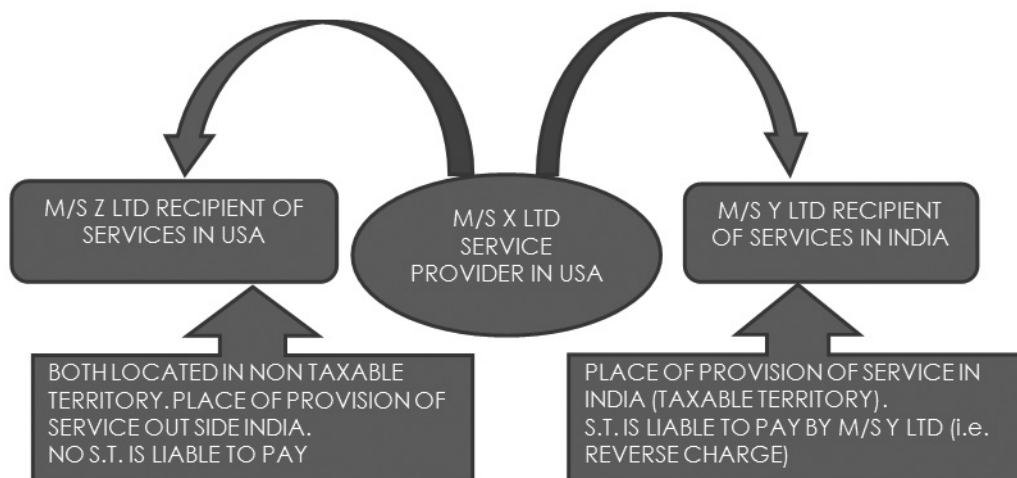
M/S Z LTD RECIPIENT OF SERVICES IN USA

M/S X LTD SERVICE PROVIDER IN USA

M/S Y LTD RECIPIENT OF SERVICES IN INDIA

BOTH LOCATED IN NON TAXABLE TERRITORY. PLACE OF PROVISION OF SERVICE OUT SIDE INDIA. NO S.T. IS LIABLE TO PAY

PLACE OF PROVISION OF SERVICE IN INDIA (TAXABLE TERRITORY). S.T. IS LIABLE TO PAY BY M/S Y LTD (i.e. REVERSE CHARGE)